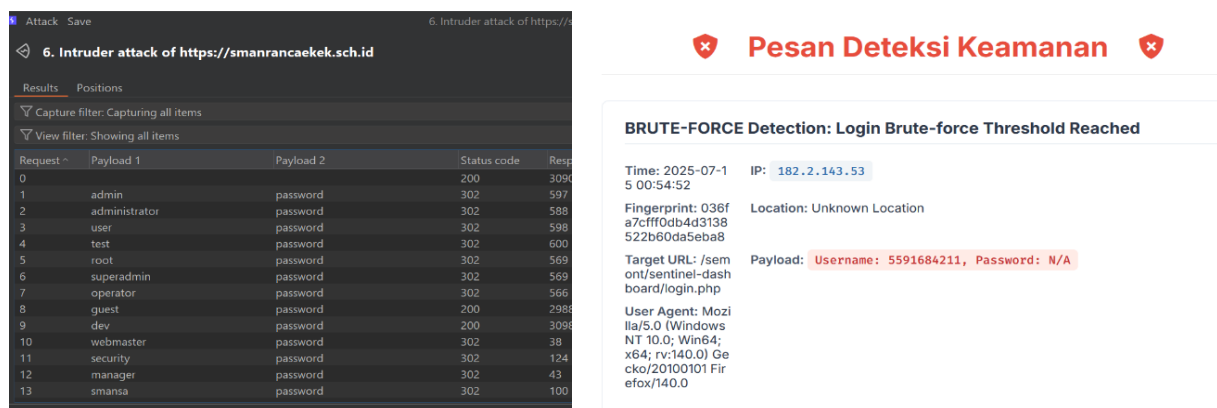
Attack Save 6. Intruder attack of https://s

6. Intruder attack of https://smanrancaekek.sch.id

Results Positions

Capture filter: Capturing all items

View filter: Showing all items

| Request | Payload 1 | Payload 2 | Status code | Resp |
|---|---|---|---|---|
| 0 | | | 200 | 3090 |
| 1 | admin | password | 302 | 597 |
| 2 | administrator | password | 302 | 588 |
| 3 | user | password | 302 | 598 |
| 4 | test | password | 302 | 600 |
| 5 | root | password | 302 | 569 |
| 6 | superadmin | password | 302 | 569 |
| 7 | operator | password | 302 | 566 |
| 8 | guest | password | 200 | 2988 |
| 9 | dev | password | 200 | 3098 |
| 10 | webmaster | password | 302 | 38 |
| 11 | security | password | 302 | 124 |
| 12 | manager | password | 302 | 43 |
| 13 | smansa | password | 302 | 100 |

Pesan Deteksi Keamanan

BRUTE-FORCE Detection: Login Brute-force Threshold Reached

Time: 2025-07-15 00:54:52

IP: 182.2.143.53

Fingerprint: 036fa7cfff0db4d3138522b60da5eba8

Location: Unknown Location

Target URL: /semont/sentinel-dashboard/login.php

Payload: Username: 5591684211, Password: N/A

User Agent: Mozilla/5.0 (Windows NT 10.0; Win64; x64; rv:140.0) Gecko/20100101 Firefox/140.0